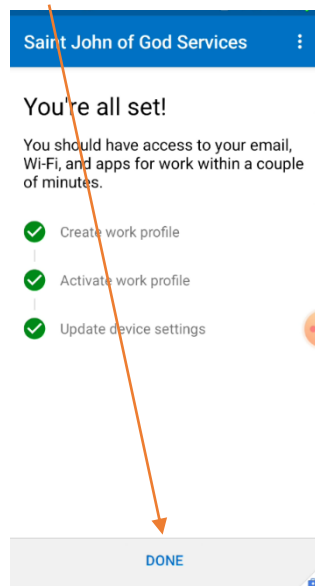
Saint John of God Services

You're all set!

You should have access to your email, Wi-Fi, and apps for work within a couple of minutes.

Create work profile

Activate work profile

Update device settings

DONE